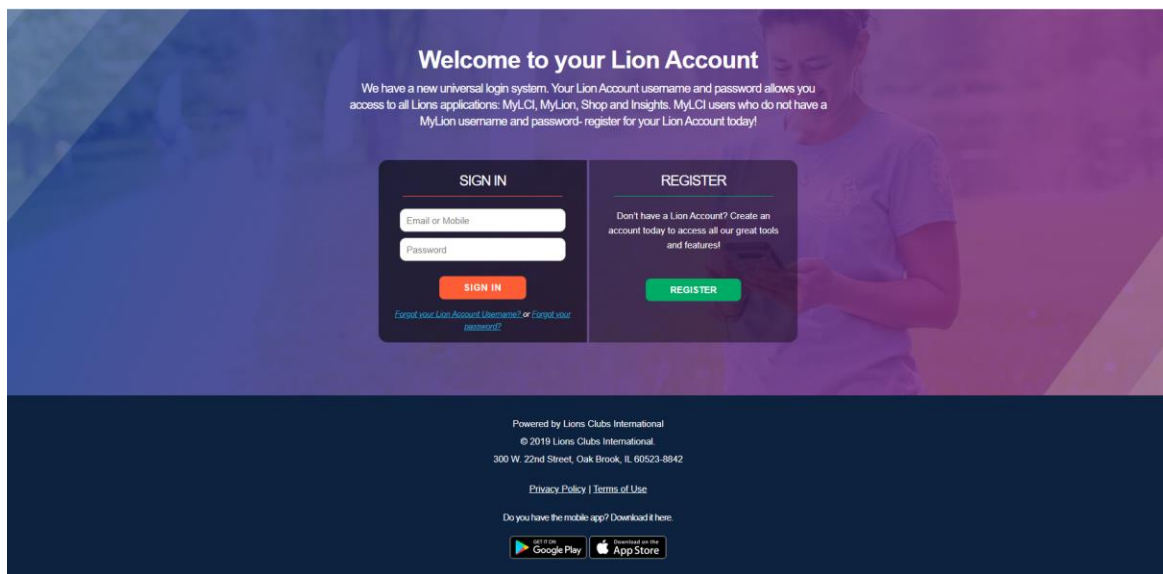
Welcome to your Lion Account

We have a new universal login system. Your Lion Account username and password allows you access to all Lions applications: MyLCI, MyLion, Shop and Insights. MyLCI users who do not have a MyLion username and password- register for your Lion Account today!

SIGN IN

Email or Mobile

Password

SIGN IN

Forgot your Lion Account Username? or Forgot your password?

REGISTER

Don't have a Lion Account? Create an account today to access all our great tools and features!

REGISTER

Powered by Lions Clubs International

© 2019 Lions Clubs International.

300 W. 22nd Street, Oak Brook, IL 60523-8842

Privacy Policy | Terms of Use

Do you have the mobile app? Download it here.

GET IT ON Google Play

Download on the App Store